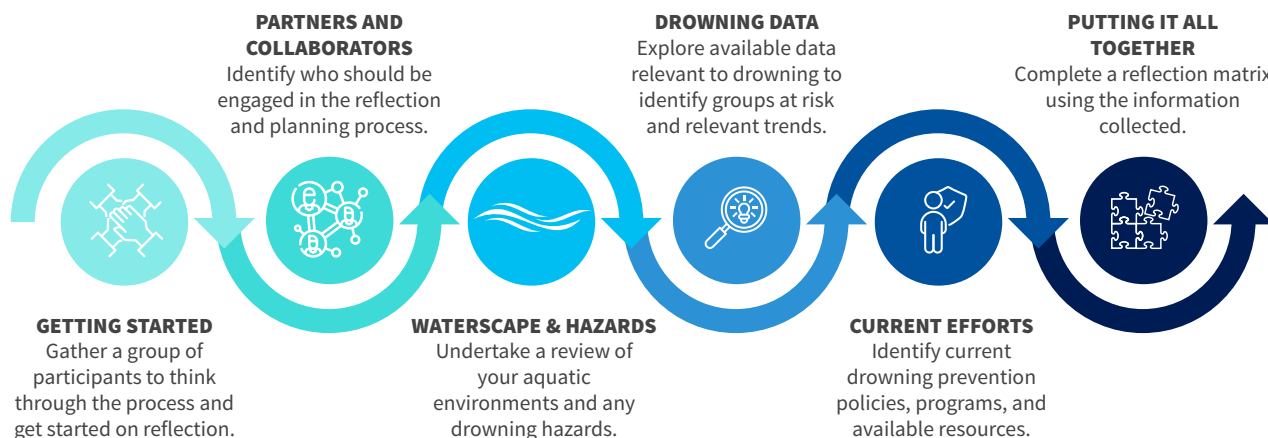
GETTING STARTED
Gather a group of participants to think through the process and get started on reflection.

PARTNERS AND COLLABORATORS
Identify who should be engaged in the reflection and planning process.

WATERSCAPE & HAZARDS
Undertake a review of your aquatic environments and any drowning hazards.

DROWNING DATA
Explore available data relevant to drowning to identify groups at risk and relevant trends.

CURRENT EFFORTS
Identify current drowning prevention policies, programs, and available resources.

PUTTING IT ALL TOGETHER
Complete a reflection matrix using the information collected.